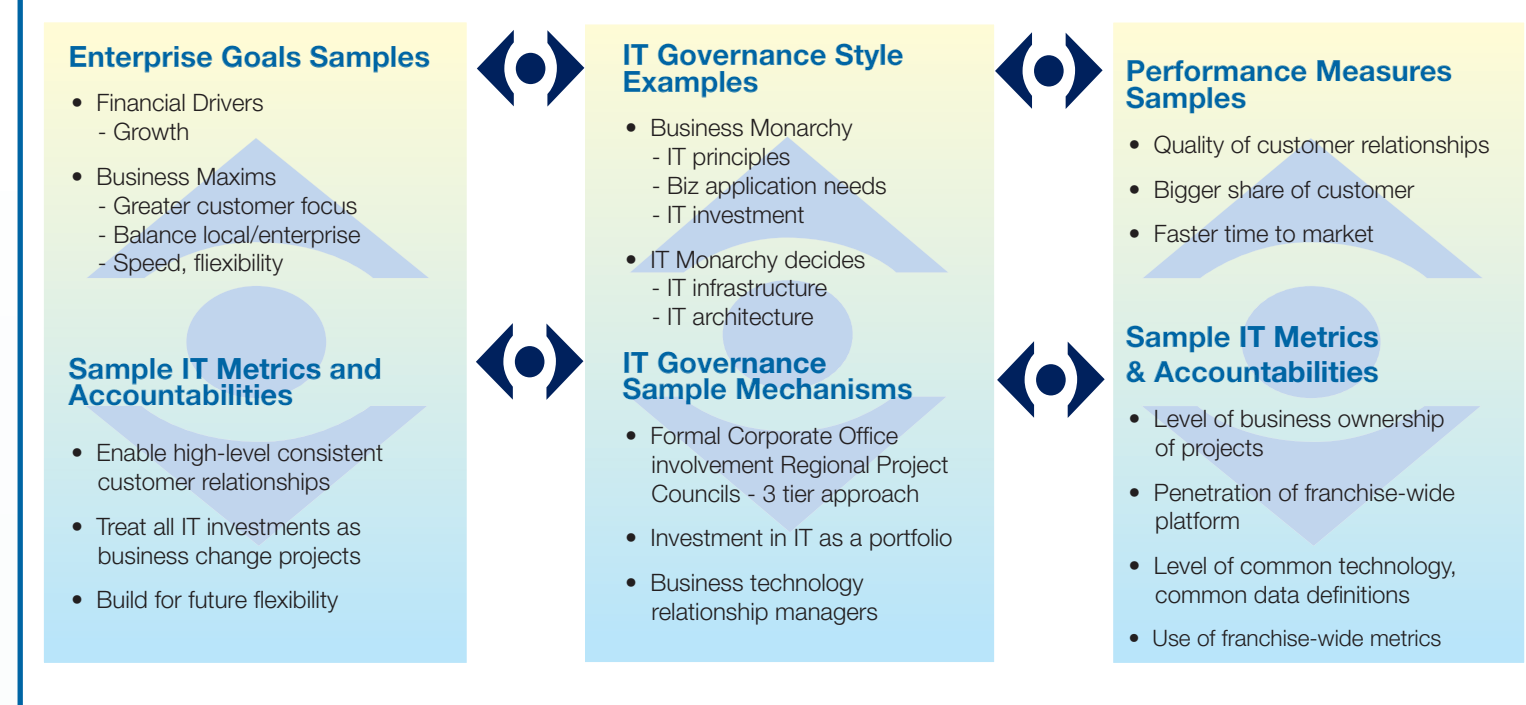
Enterprise Goals Samples

- Financial Drivers
  - Growth
- Business Maxims
  - Greater customer focus
  - Balance local/enterprise
  - Speed, fliexibility

Sample IT Metrics and Accountabilities

- Enable high-level consistent customer relationships
- Treat all IT investments as business change projects
- Build for future flexibility

IT Governance Style Examples

- Business Monarchy
  - IT principles
  - Biz application needs
  - IT investment
- IT Monarchy decides
  - IT infrastructure
  - IT architecture

IT Governance Sample Mechanisms

- Formal Corporate Office involvement Regional Project Councils - 3 tier approach
- Investment in IT as a portfolio
- Business technology relationship managers

Performance Measures Samples

- Quality of customer relationships
- Bigger share of customer
- Faster time to market

Sample IT Metrics & Accountabilities

- Level of business ownership of projects
- Penetration of franchise-wide platform
- Level of common technology, common data definitions
- Use of franchise-wide metrics